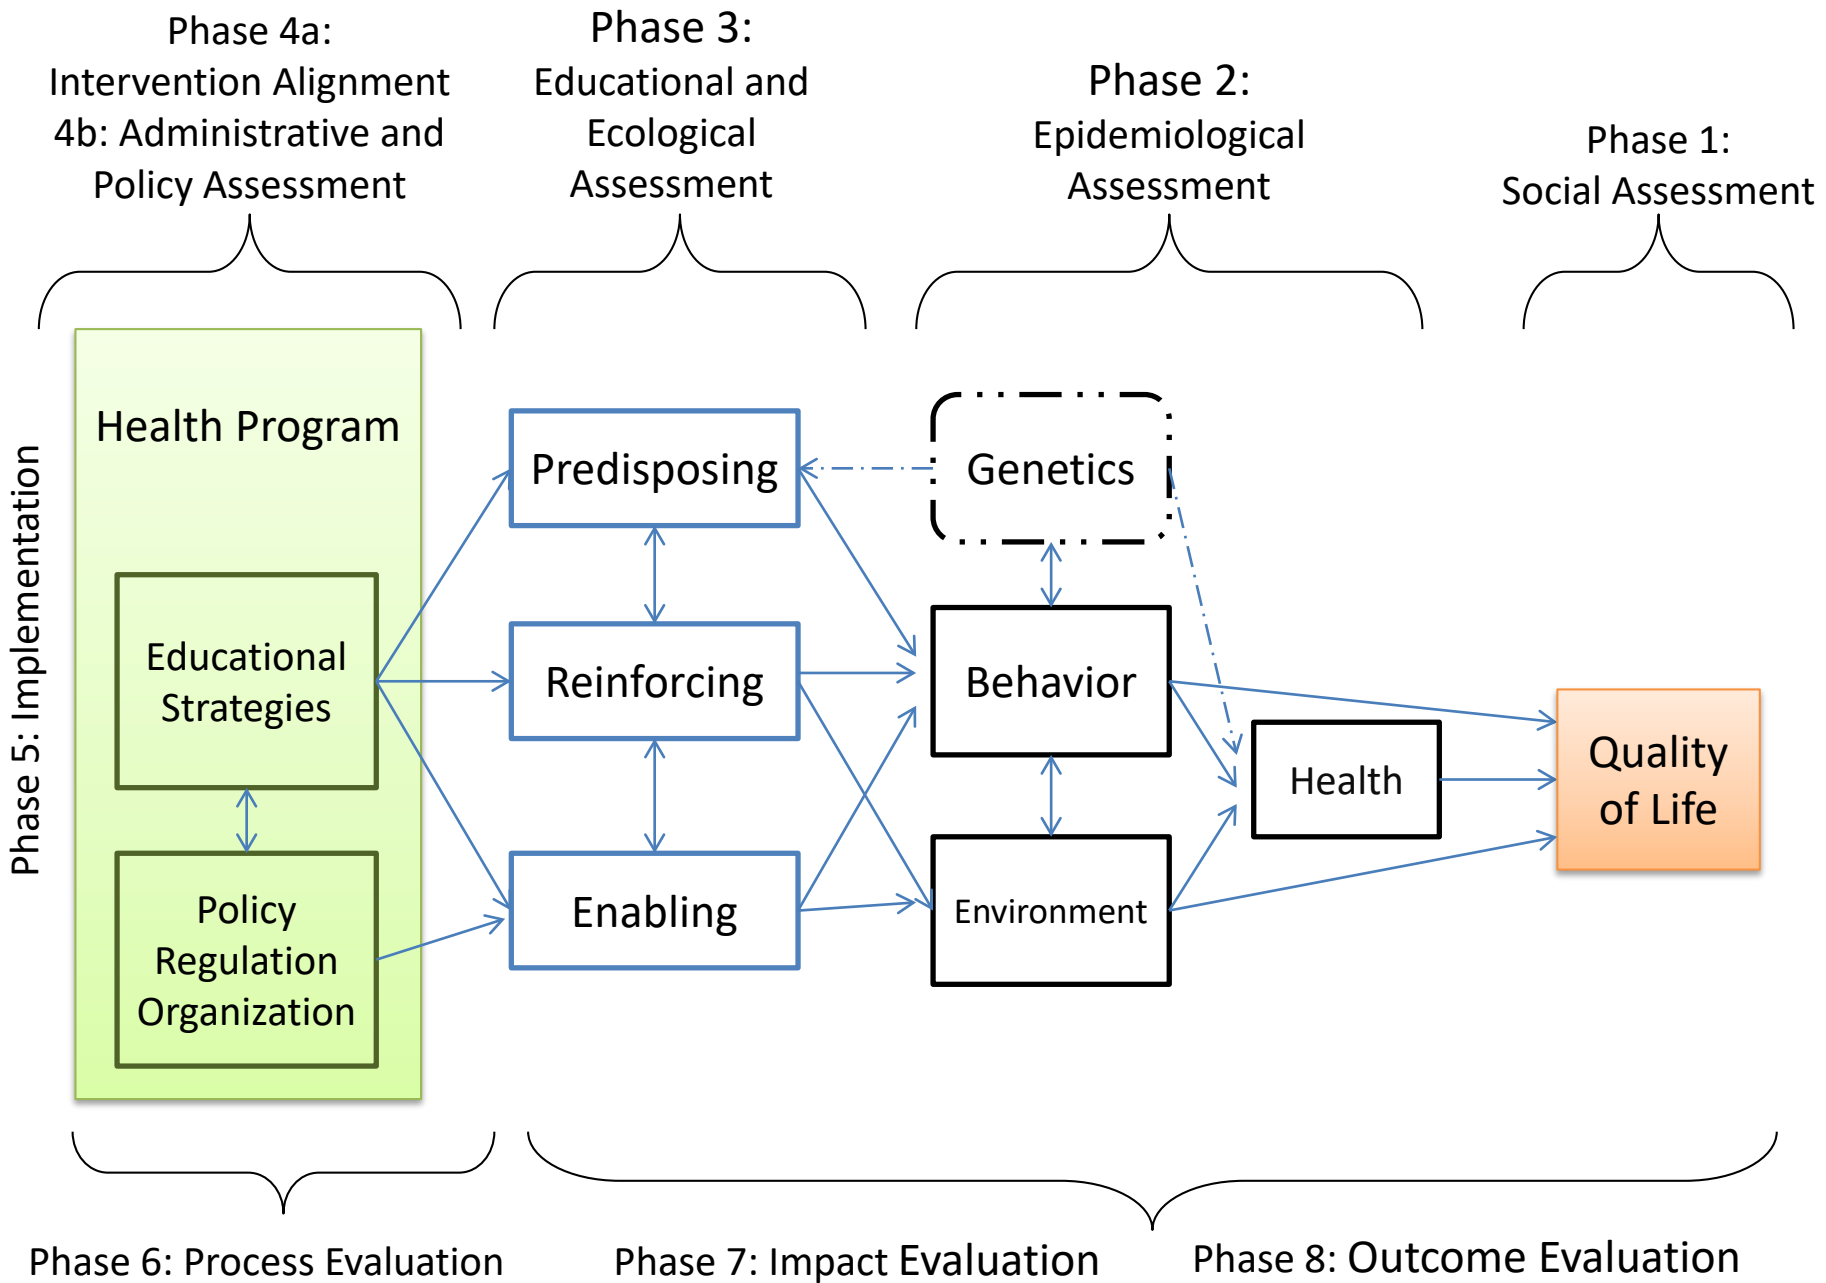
Phase 4a: Intervention Alignment 4b: Administrative and Policy Assessment

Phase 3: Educational and Ecological Assessment

Phase 2: Epidemiological Assessment

Phase 1: Social Assessment

Phase 5: Implementation

Health Program

Educational Strategies

Policy Regulation Organization

Predisposing

Reinforcing

Enabling

Genetics

Behavior

Environment

Health

Quality of Life

Phase 6: Process Evaluation

Phase 7: Impact Evaluation

Phase 8: Outcome Evaluation